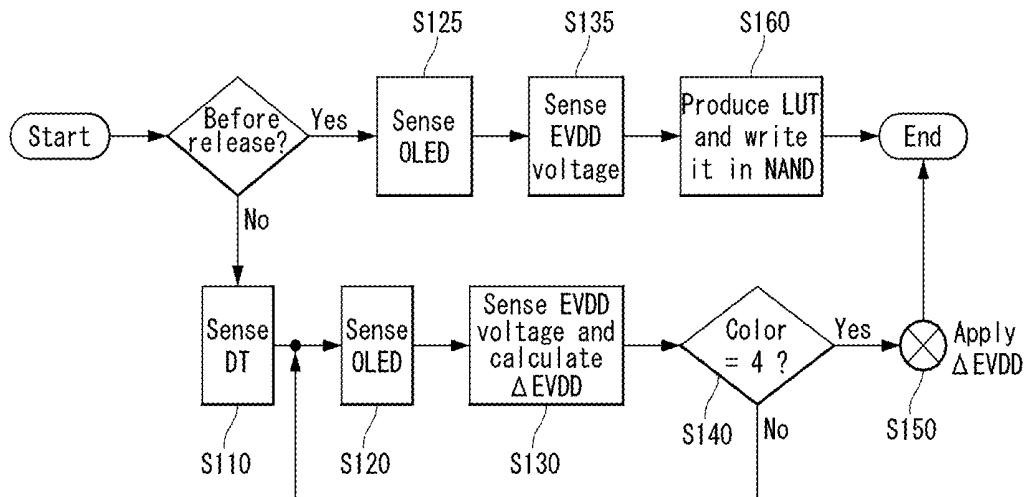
S125
S135
S160

Start

Before release?

Yes

Sense OLED

Sense EVDD voltage

Produce LUT and write it in NAND

End

No

Sense DT

Sense OLED

Sense EVDD voltage and calculate $\Delta$ EVDD

Color = 4 ?

Yes

Apply $\Delta$ EVDD

S140
No
S150

S110
S120
S130